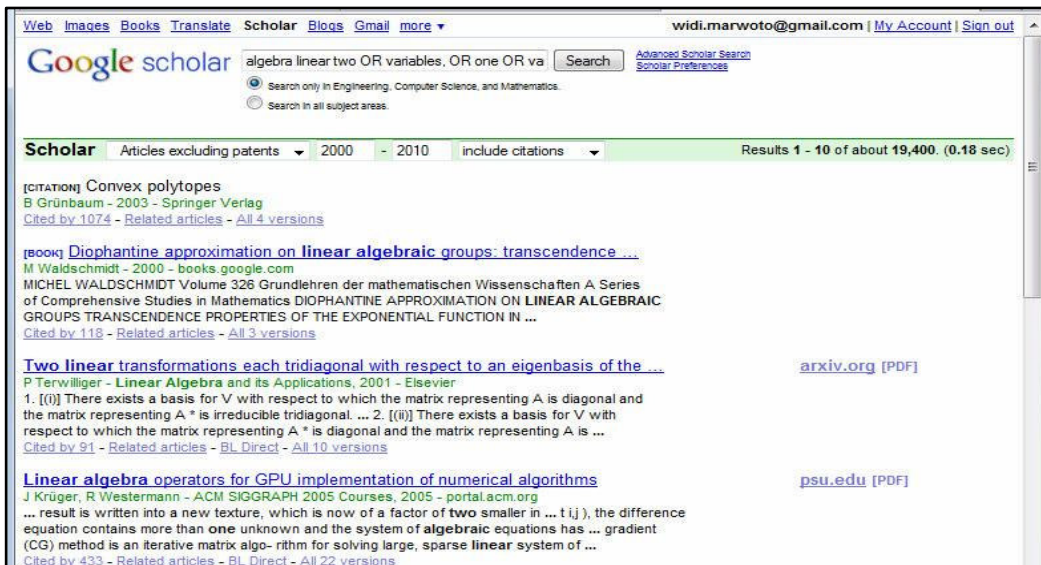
Web Images Books Translate Scholar Blogs Gmail more ▾

widi.marwoto@gmail.com | My Account | Sign out

Google scholar

algebra linear two OR variables, OR one OR va

Search

Advanced Scholar Search
Scholar Preferences

Search only in Engineering, Computer Science, and Mathematics.

Search in all subject areas.

Scholar Articles excluding patents 2000 - 2010 include citations

Results 1 - 10 of about 19,400. (0.18 sec)

[CITATION] Convex polytopes
B Grünbaum - 2003 - Springer Verlag
Cited by 1074 - Related articles - All 4 versions

[BOOK] Diophantine approximation on linear algebraic groups: transcendence ...
M Waldschmidt - 2000 - books.google.com
MICHEL WALDSCHMIDT Volume 326 Grundlehren der mathematischen Wissenschaften A Series of Comprehensive Studies in Mathematics DIOPHANTINE APPROXIMATION ON LINEAR ALGEBRAIC GROUPS TRANSCENDENCE PROPERTIES OF THE EXPONENTIAL FUNCTION IN ...
Cited by 118 - Related articles - All 3 versions

Two linear transformations each tridiagonal with respect to an eigenbasis of the ...
arxiv.org [PDF]
P Terwilliger - Linear Algebra and its Applications, 2001 - Elsevier
1. [(i)] There exists a basis for V with respect to which the matrix representing A is diagonal and the matrix representing A * is irreducible tridiagonal. ... 2. [(ii)] There exists a basis for V with respect to which the matrix representing A * is diagonal and the matrix representing A is ...
Cited by 91 - Related articles - BL Direct - All 10 versions

Linear algebra operators for GPU implementation of numerical algorithms
psu.edu [PDF]
J Krüger, R Westermann - ACM SIGGRAPH 2005 Courses, 2005 - portal.acm.org
... result is written into a new texture, which is now of a factor of two smaller in ... t i,j ), the difference equation contains more than one unknown and the system of algebraic equations has ... gradient (CG) method is an iterative matrix algo- rithm for solving large, sparse linear system of ...
Cited by 433 - Related articles - BL Direct - All 22 versions